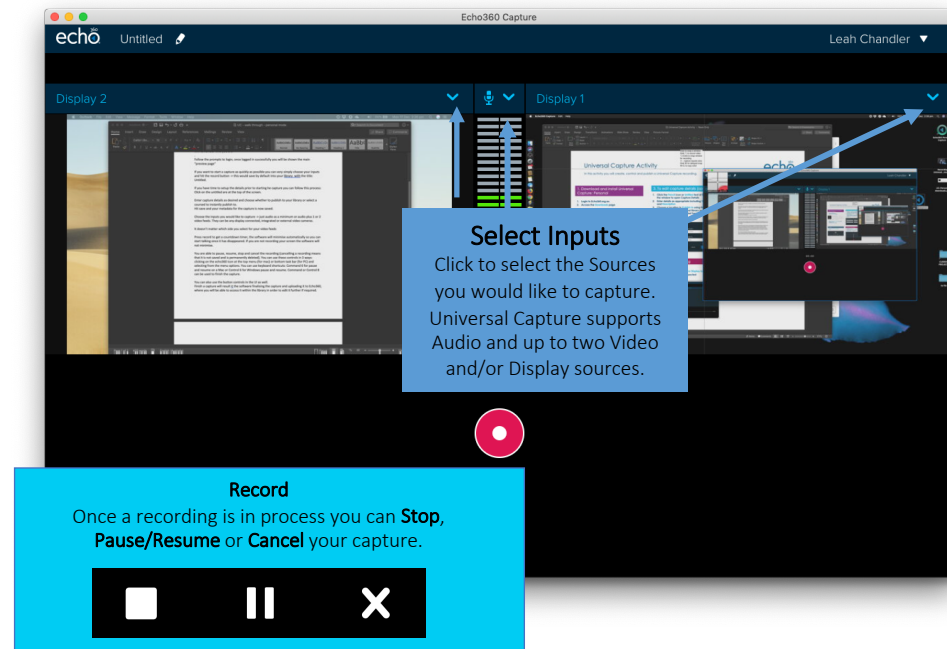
Echo360 Capture

echo360 Untitled

Leah Chandler

Display 2

Display 1

Universal Capture Activity

echo

Select Inputs
Click to select the Sources you would like to capture. Universal Capture supports Audio and up to two Video and/or Display sources.

Record
Once a recording is in process you can Stop, Pause/Resume or Cancel your capture.